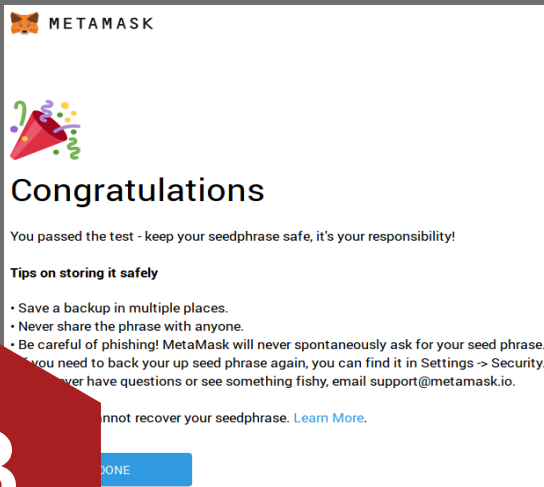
METAMASK

Congratulations

You passed the test - keep your seedphrase safe, it's your responsibility!

Tips on storing it safely

• Save a backup in multiple places.
• Never share the phrase with anyone.
• Be careful of phishing! MetaMask will never spontaneously ask for your seed phrase.
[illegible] you need to back your up seed phrase again, you can find it in Settings -> Security.
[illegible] ever have questions or see something fishy, email support@metamask.io.

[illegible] nnot recover your seedphrase. Learn More.

DONE